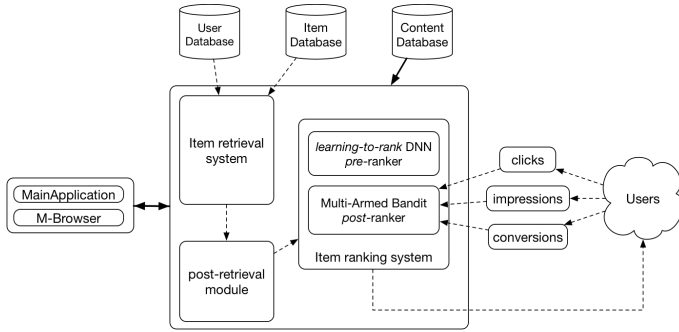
User Database

Item Database

Content Database

MainApplication

M-Browser

Item retrieval system

post-retrieval module

learning-to-rank DNN pre-ranker

Multi-Armed Bandit post-ranker

Item ranking system

clicks

impressions

conversions

Users